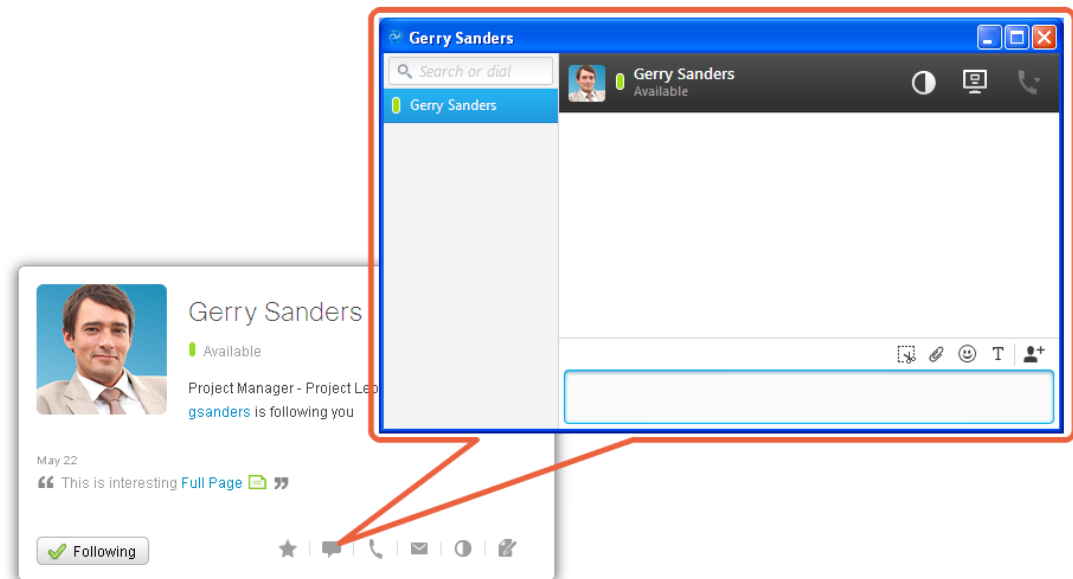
Gerry Sanders

Search or dial

Gerry Sanders

Gerry Sanders
Available

Gerry Sanders

Available

Project Manager - Project Le

gsanders is following you

May 22

This is interesting Full Page

Following